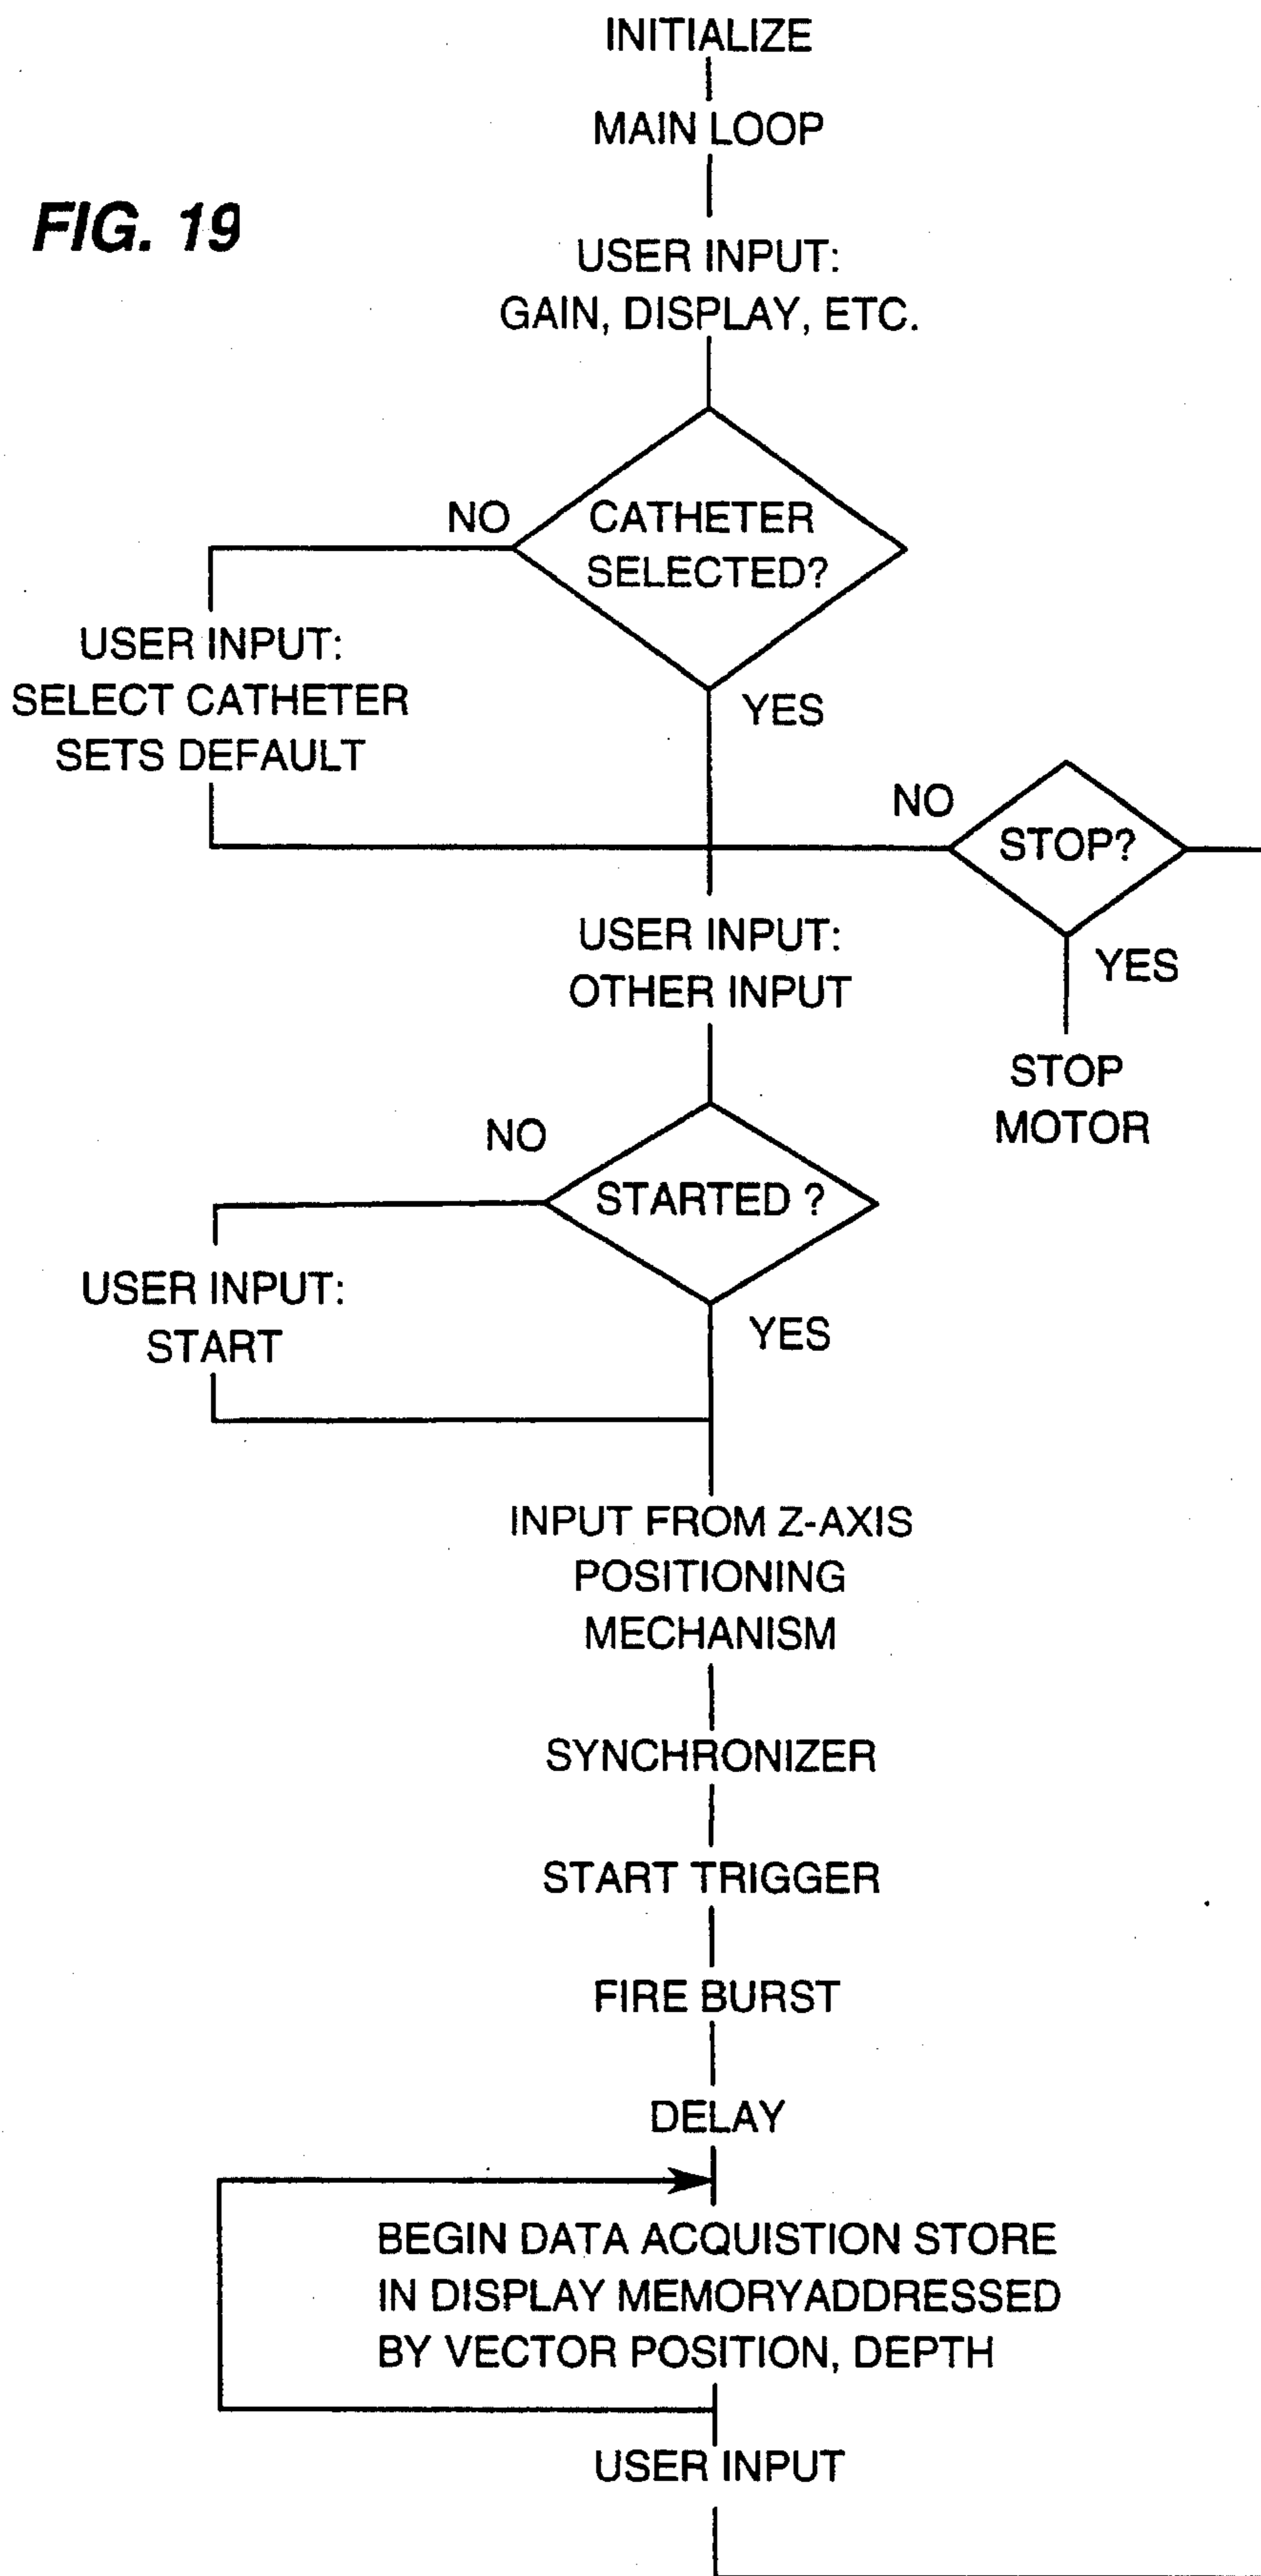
INITIALIZE

MAIN LOOP

FIG. 19

USER INPUT:
GAIN, DISPLAY, ETC.

NO

CATHETER SELECTED?

USER INPUT:
SELECT CATHETER
SETS DEFAULT

YES

NO

STOP?

USER INPUT:
OTHER INPUT

YES

STOP
MOTOR

NO

STARTED ?

USER INPUT:
START

YES

INPUT FROM Z-AXIS
POSITIONING
MECHANISM

SYNCHRONIZER

START TRIGGER

FIRE BURST

DELAY

BEGIN DATA ACQUISTION STORE
IN DISPLAY MEMORYADDRESSED
BY VECTOR POSITION, DEPTH

USER INPUT